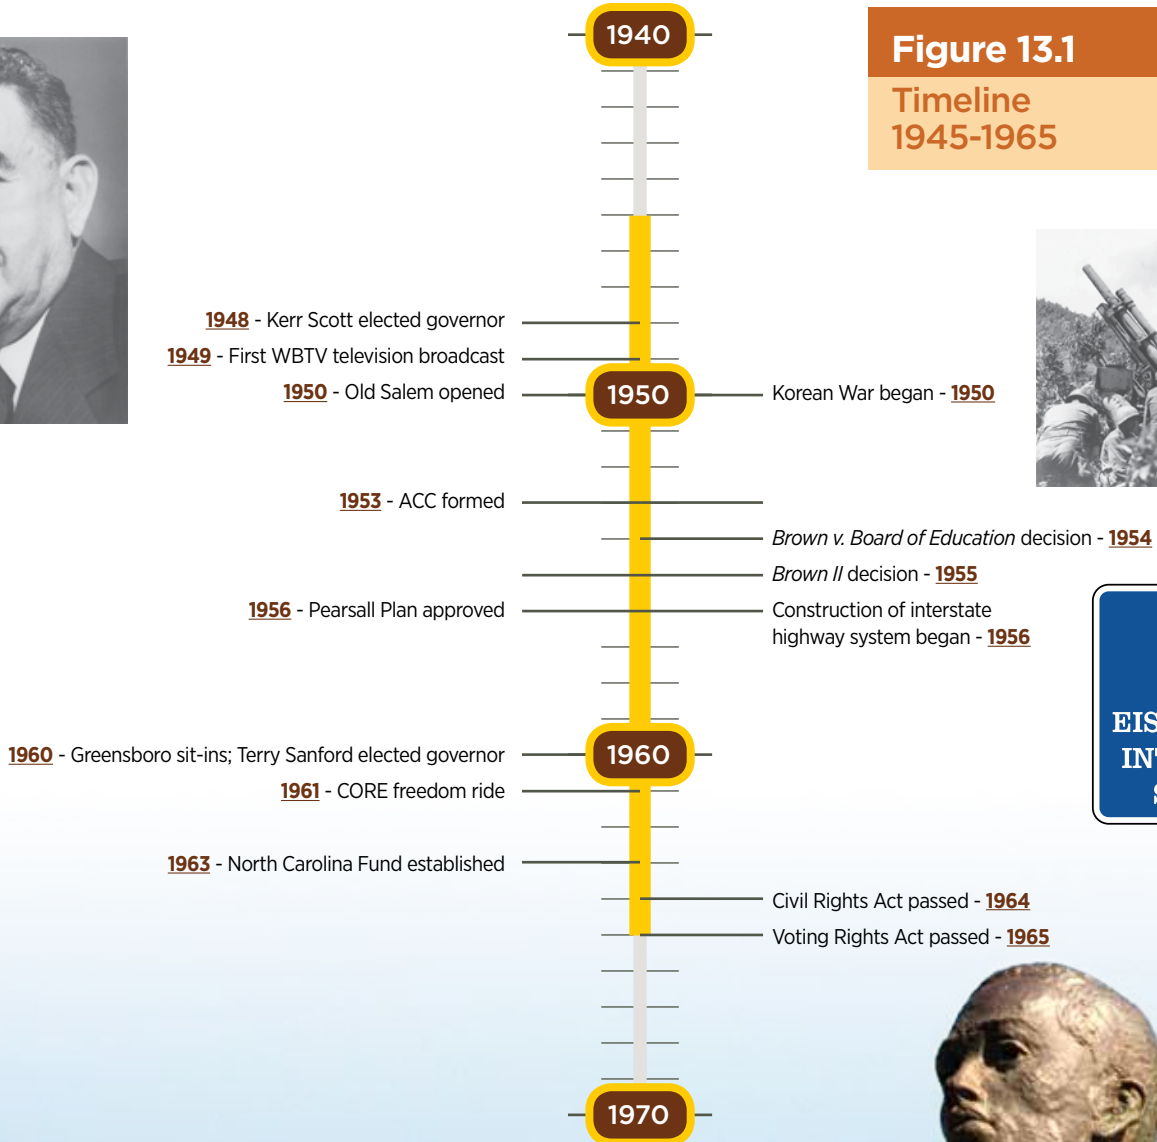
Figure 13.1

Timeline 1945-1965

1940

1948 - Kerr Scott elected governor

1949 - First WBTV television broadcast

1950 - Old Salem opened

1950

Korean War began - 1950

1953 - ACC formed

Brown v. Board of Education decision - 1954

Brown II decision - 1955

1956 - Pearsall Plan approved

Construction of interstate highway system began - 1956

1960 - Greensboro sit-ins; Terry Sanford elected governor

1960

1961 - CORE freedom ride

1963 - North Carolina Fund established

Civil Rights Act passed - 1964

Voting Rights Act passed - 1965

1970

EIS
IN
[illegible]